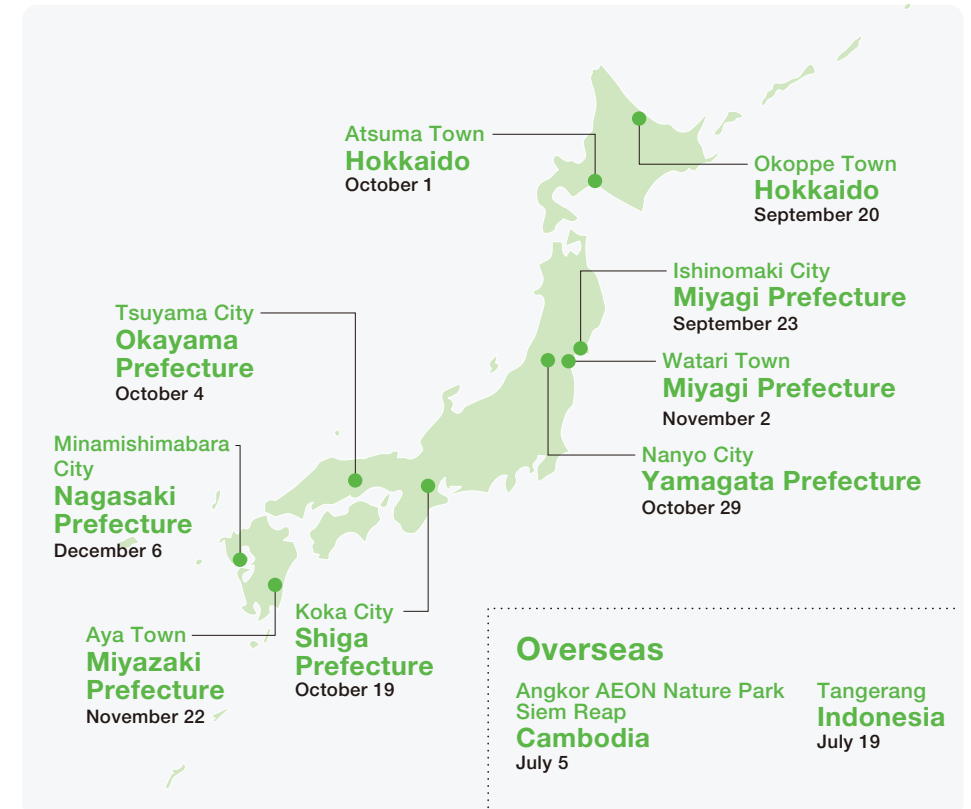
Atsuma Town
Hokkaido
October 1

Okoppe Town
Hokkaido
September 20

Ishinomaki City
Miyagi Prefecture
September 23

Tsuyama City
Okayama Prefecture
October 4

Watari Town
Miyagi Prefecture
November 2

Minamishimabara City
Nagasaki Prefecture
December 6

Nanyo City
Yamagata Prefecture
October 29

Aya Town
Miyazaki Prefecture
November 22

Koka City
Shiga Prefecture
October 19

Overseas

Angkor AEON Nature Park
Siem Reap
Cambodia
July 5

Tangerang
Indonesia
July 19